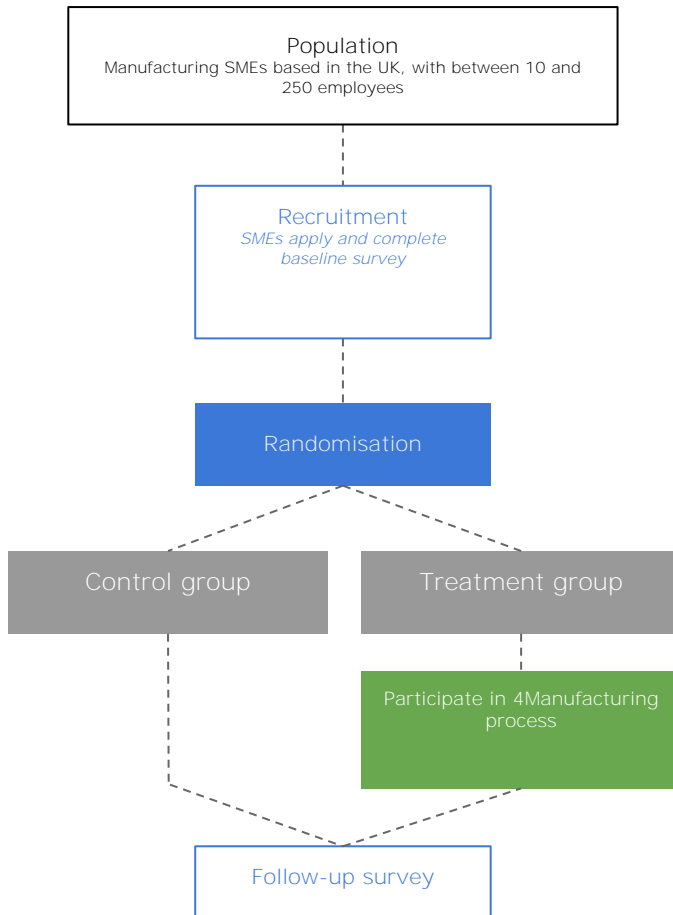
Population
Manufacturing SMEs based in the UK, with between 10 and 250 employees

Recruitment
SMEs apply and complete baseline survey

Randomisation

Control group

Treatment group

Participate in 4Manufacturing process

Follow-up survey